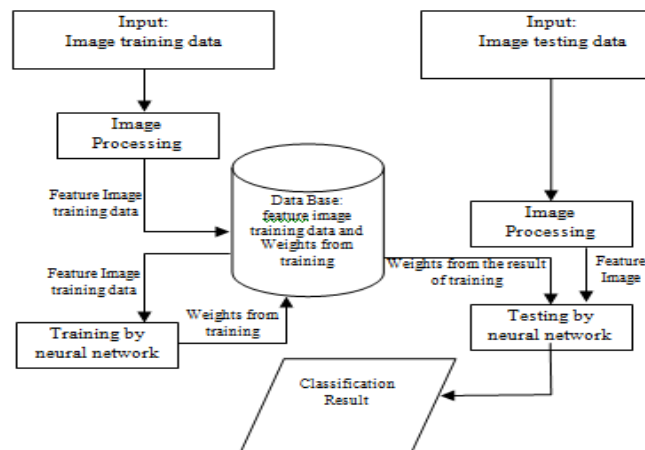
Input:
Image training data

Input:
Image testing data

Image
Processing

Feature Image
training data

Data Base:
feature image
training data and
Weights from
training

Image
Processing

Feature Image
training data

Weights from the result
of training

Feature
Image

Weights from
training

Training by
neural network

Testing by
neural network

Classification
Result